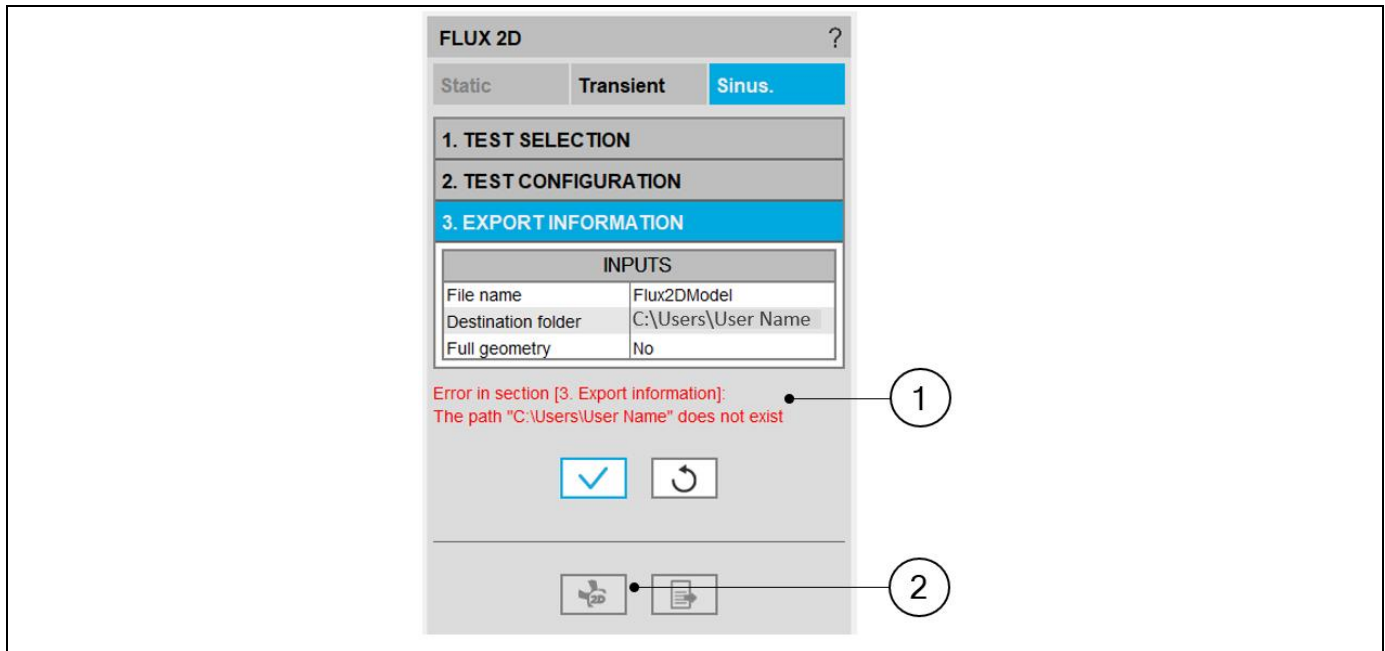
FLUX 2D ?

Static | Transient | Sinus.

1. TEST SELECTION

2. TEST CONFIGURATION

3. EXPORT INFORMATION

| INPUTS | |
|---|---|
| File name | Flux2DModel |
| Destination folder | C:\Users\User Name |
| Full geometry | No |

Error in section [3. Export information]:
The path "C:\Users\User Name" does not exist

1

2D

2